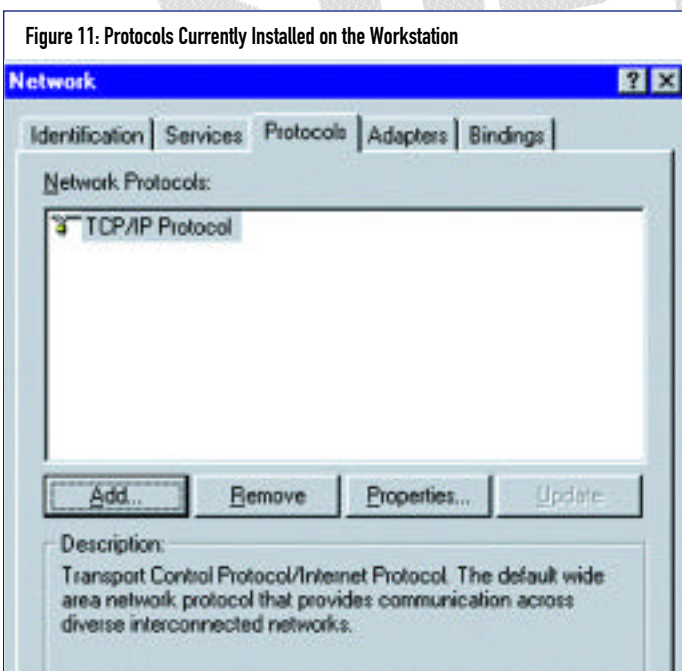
Figure 11: Protocols Currently Installed on the Workstation

Network

? X

Identification | Services | Protocols | Adapters | Bindings

Network Protocols:

TCP/IP Protocol

Add... | Remove | Properties... | Update

Description:

Transport Control Protocol/Internet Protocol. The default wide area network protocol that provides communication across diverse interconnected networks.